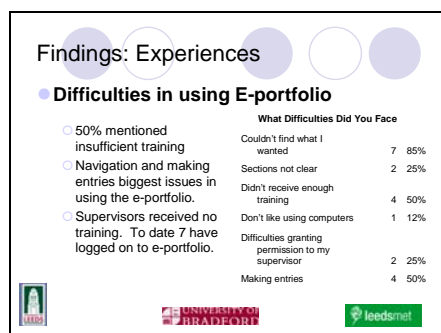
Findings: Experiences

Difficulties in using E-portfolio

50% mentioned insufficient training

Navigation and making entries biggest issues in using the e-portfolio.

Supervisors received no training. To date 7 have logged on to e-portfolio.

What Difficulties Did You Face

| | | |
|---|---|---|
| Couldn't find what I wanted | 7 | 85% |
| Sections not clear | 2 | 25% |
| Didn't receive enough training | 4 | 50% |
| Don't like using computers | 1 | 12% |
| Difficulties granting permission to my supervisor | 2 | 25% |
| Making entries | 4 | 50% |

LEEDS

UNIVERSITY OF BRADFORD

leedsmet